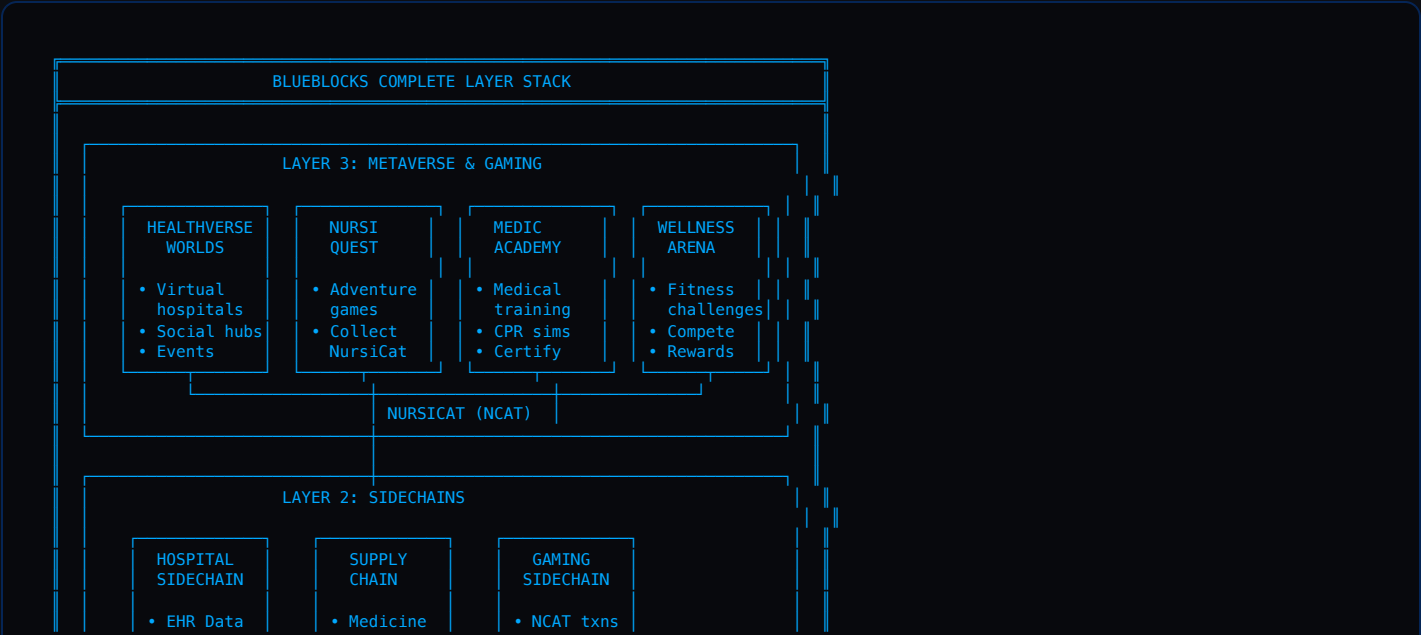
BLUEBLOCKS COMPLETE LAYER STACK

LAYER 3: METAVERSE & GAMING

HEALTHVERSE WORLDS

• Virtual hospitals
• Social hubs
• Events

NURSI QUEST

• Adventure games
• Collect NursiCat

MEDIC ACADEMY

• Medical training
• CPR sims
• Certify

WELLNESS ARENA

• Fitness challenges
• Compete
• Rewards

NURSICAT (NCAT)

LAYER 2: SIDECHAINS

HOSPITAL SIDECHAIN

• EHR Data

SUPPLY CHAIN

• Medicine

GAMING SIDECHAIN

• NCAT txns